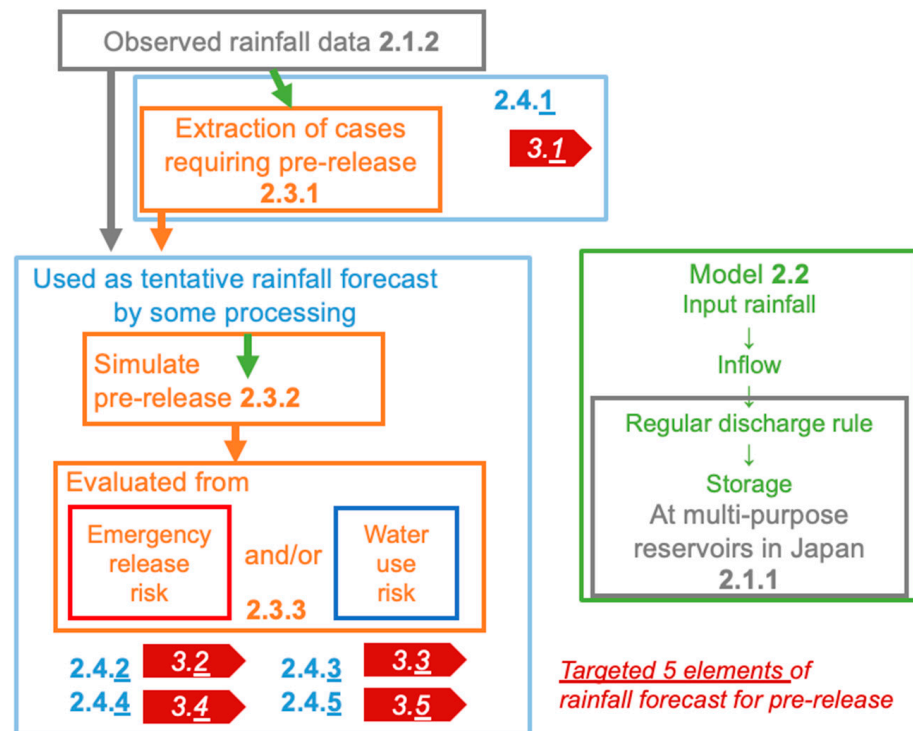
Observed rainfall data 2.1.2

2.4.1

Extraction of cases requiring pre-release 2.3.1

3.1

Used as tentative rainfall forecast by some processing

Simulate pre-release 2.3.2

Evaluated from

Emergency release risk

and/or

Water use risk

2.3.3

2.4.2 3.2 2.4.3 3.3

2.4.4 3.4 2.4.5 3.5

Model 2.2
Input rainfall
↓
Inflow
↓
Regular discharge rule
↓
Storage
At multi-purpose reservoirs in Japan
2.1.1

Targeted 5 elements of rainfall forecast for pre-release